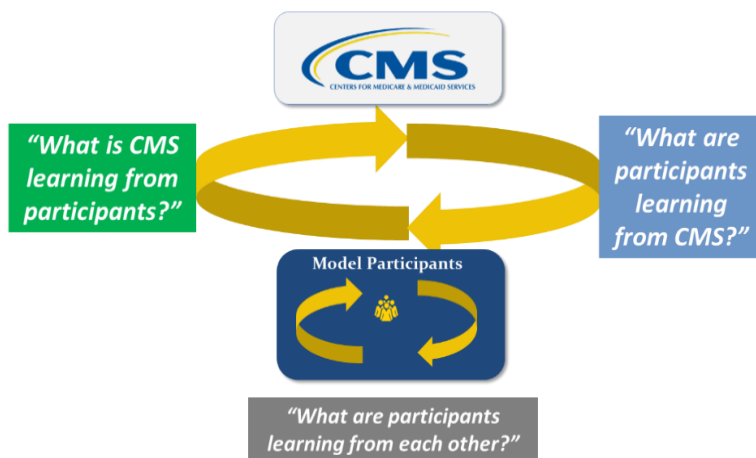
CMS
CENTERS FOR MEDICARE & MEDICAID SERVICES

“What is CMS learning from participants?”

“What are participants learning from CMS?”

Model Participants

“What are participants learning from each other?”